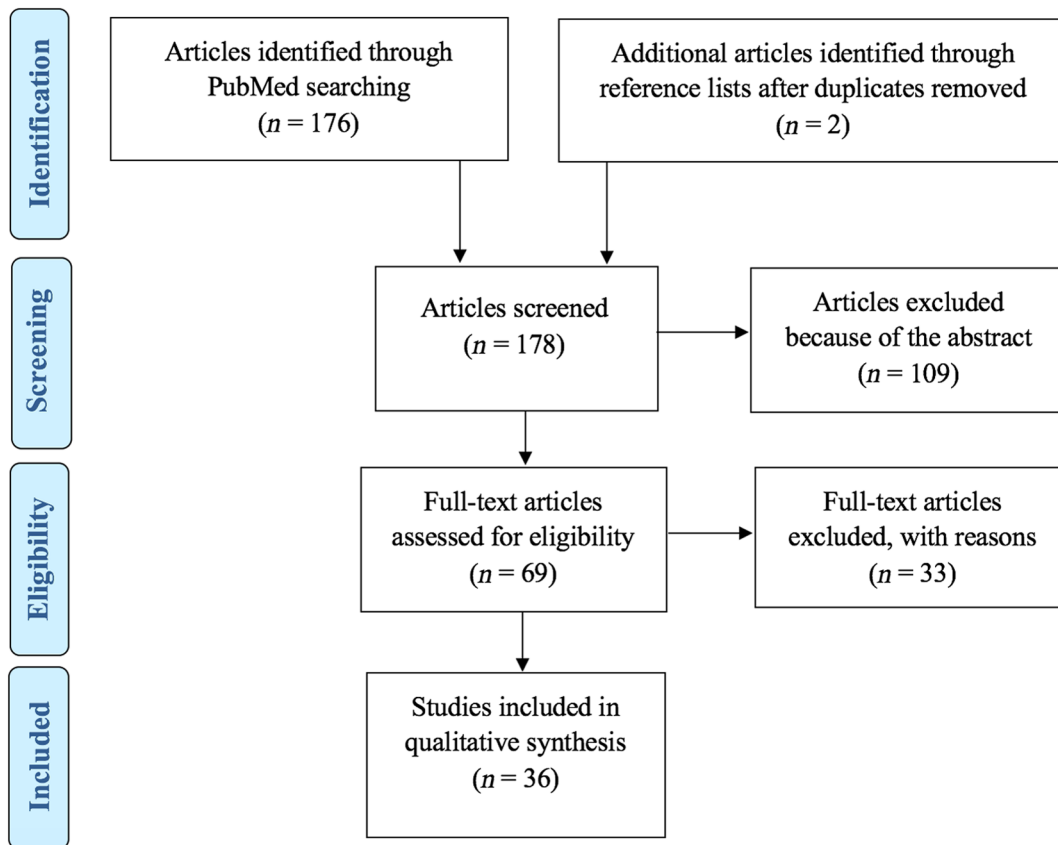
Identification

Articles identified through PubMed searching ($n = 176$)

Additional articles identified through reference lists after duplicates removed ($n = 2$)

Screening

Articles screened ($n = 178$)

Articles excluded because of the abstract ($n = 109$)

Eligibility

Full-text articles assessed for eligibility ($n = 69$)

Full-text articles excluded, with reasons ($n = 33$)

Included

Studies included in qualitative synthesis ($n = 36$)